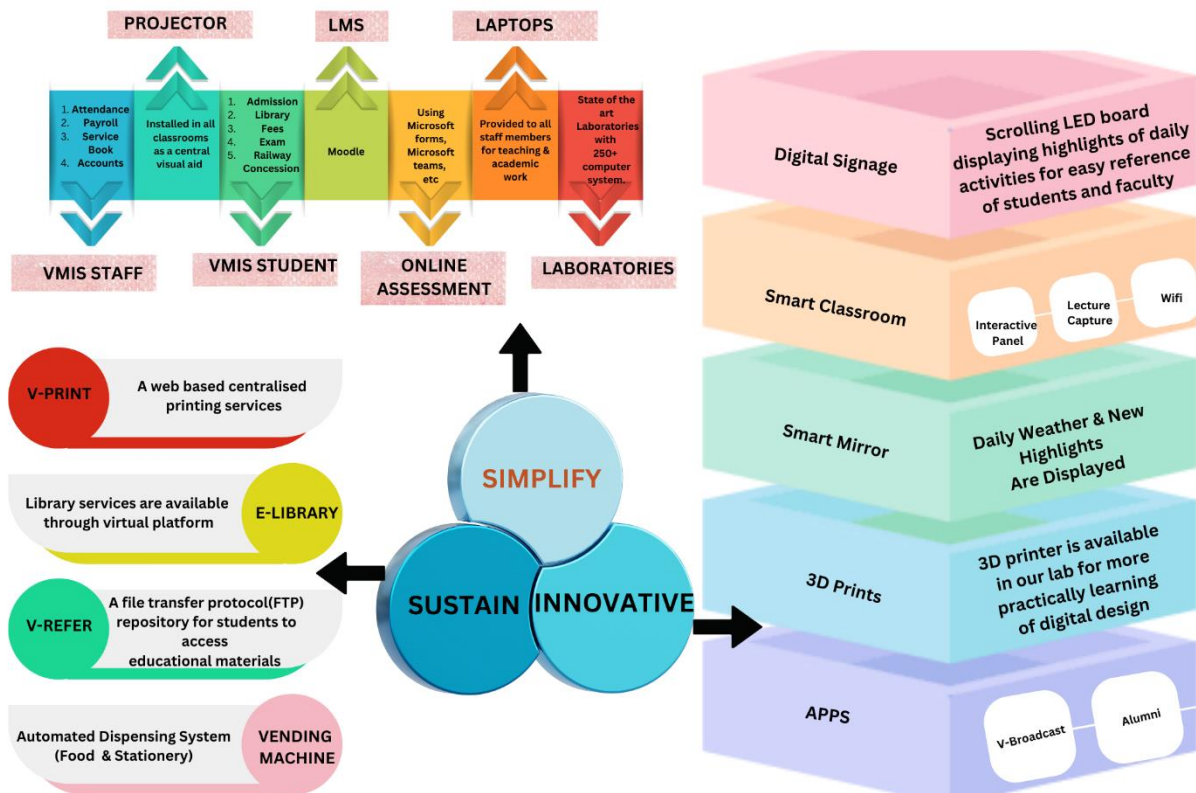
PROJECTOR

LMS

LAPTOPS

1. Attendance
2. Payroll
3. Service Book
4. Accounts

Installed in all classrooms as a central visual aid

1. Admission
2. Library
3. Fees
4. Exam
5. Railway Concession

Moodle

Using Microsoft forms, Microsoft teams, etc

Provided to all staff members for teaching & academic work

State of the art Laboratories with 250+ computer system.

VMIS STAFF

VMIS STUDENT

ONLINE ASSESSMENT

LABORATORIES

Digital Signage

Scrolling LED board displaying highlights of daily activities for easy reference of students and faculty

Smart Classroom

Interactive Panel

Lecture Capture

Wifi

Smart Mirror

Daily Weather & New Highlights Are Displayed

3D Prints

3D printer is available in our lab for more practically learning of digital design

APPS

V-Broadcast

Alumni

V-PRINT

A web based centralised printing services

Library services are available through virtual platform

E-LIBRARY

V-REFER

A file transfer protocol(FTP) repository for students to access educational materials

Automated Dispensing System (Food & Stationery)

VENDING MACHINE

SIMPLIFY

SUSTAIN

INNOVATIVE